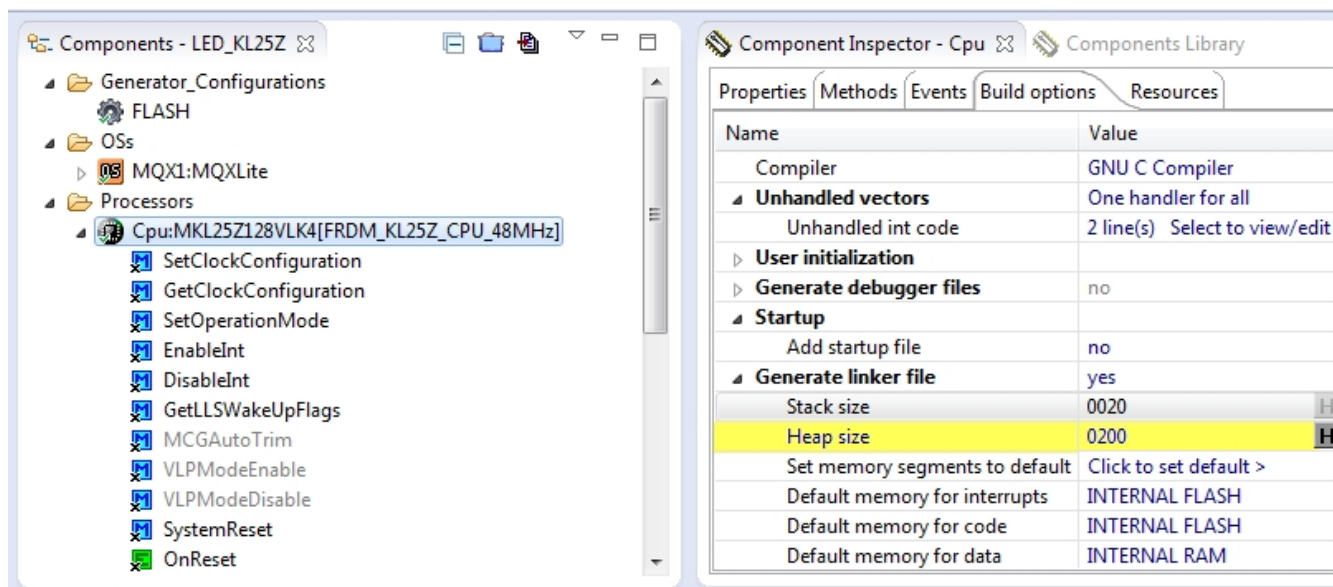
Components - LED_KL25Z

Generator_Configurations
FLASH
OSs
MQX1:MQXLite
Processors
Cpu:MKL25Z128VLK4[FRDM_KL25Z_CPU_48MHz]
SetClockConfiguration
GetClockConfiguration
SetOperationMode
EnableInt
DisableInt
GetLLSWakeUpFlags
MCGAutoTrim
VLPModeEnable
VLPModeDisable
SystemReset
OnReset

Component Inspector - Cpu
Components Library

Properties | Methods | Events | Build options | Resources

| Name | Value |
|---|---|
| Compiler | GNU C Compiler |
| Unhandled vectors | One handler for all |
| Unhandled int code | 2 line(s) Select to view/edit |
| User initialization | |
| Generate debugger files | no |
| Startup | |
| Add startup file | no |
| Generate linker file | yes |
| Stack size | 0020 |
| Heap size | 0200 |
| Set memory segments to default | Click to set default > |
| Default memory for interrupts | INTERNAL FLASH |
| Default memory for code | INTERNAL FLASH |
| Default memory for data | INTERNAL RAM |